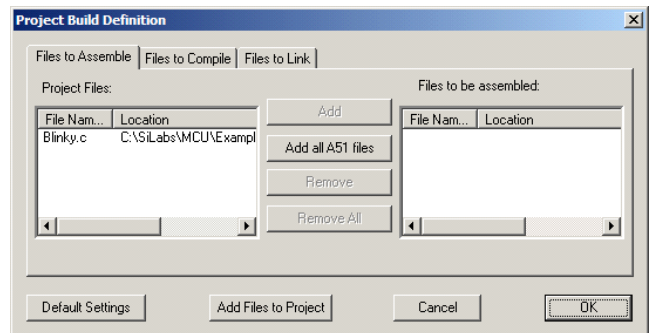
Project Build Definition

Files to Assemble | Files to Compile | Files to Link

Project Files:

| File Nam... | Location |
|---|---|
| Blinky.c | C:\SiLabs\MCU\Exampl |

Add

Add all A51 files

Remove

Remove All

Files to be assembled:

| File Nam... | Location |
|---|---|

Default Settings

Add Files to Project

Cancel

OK